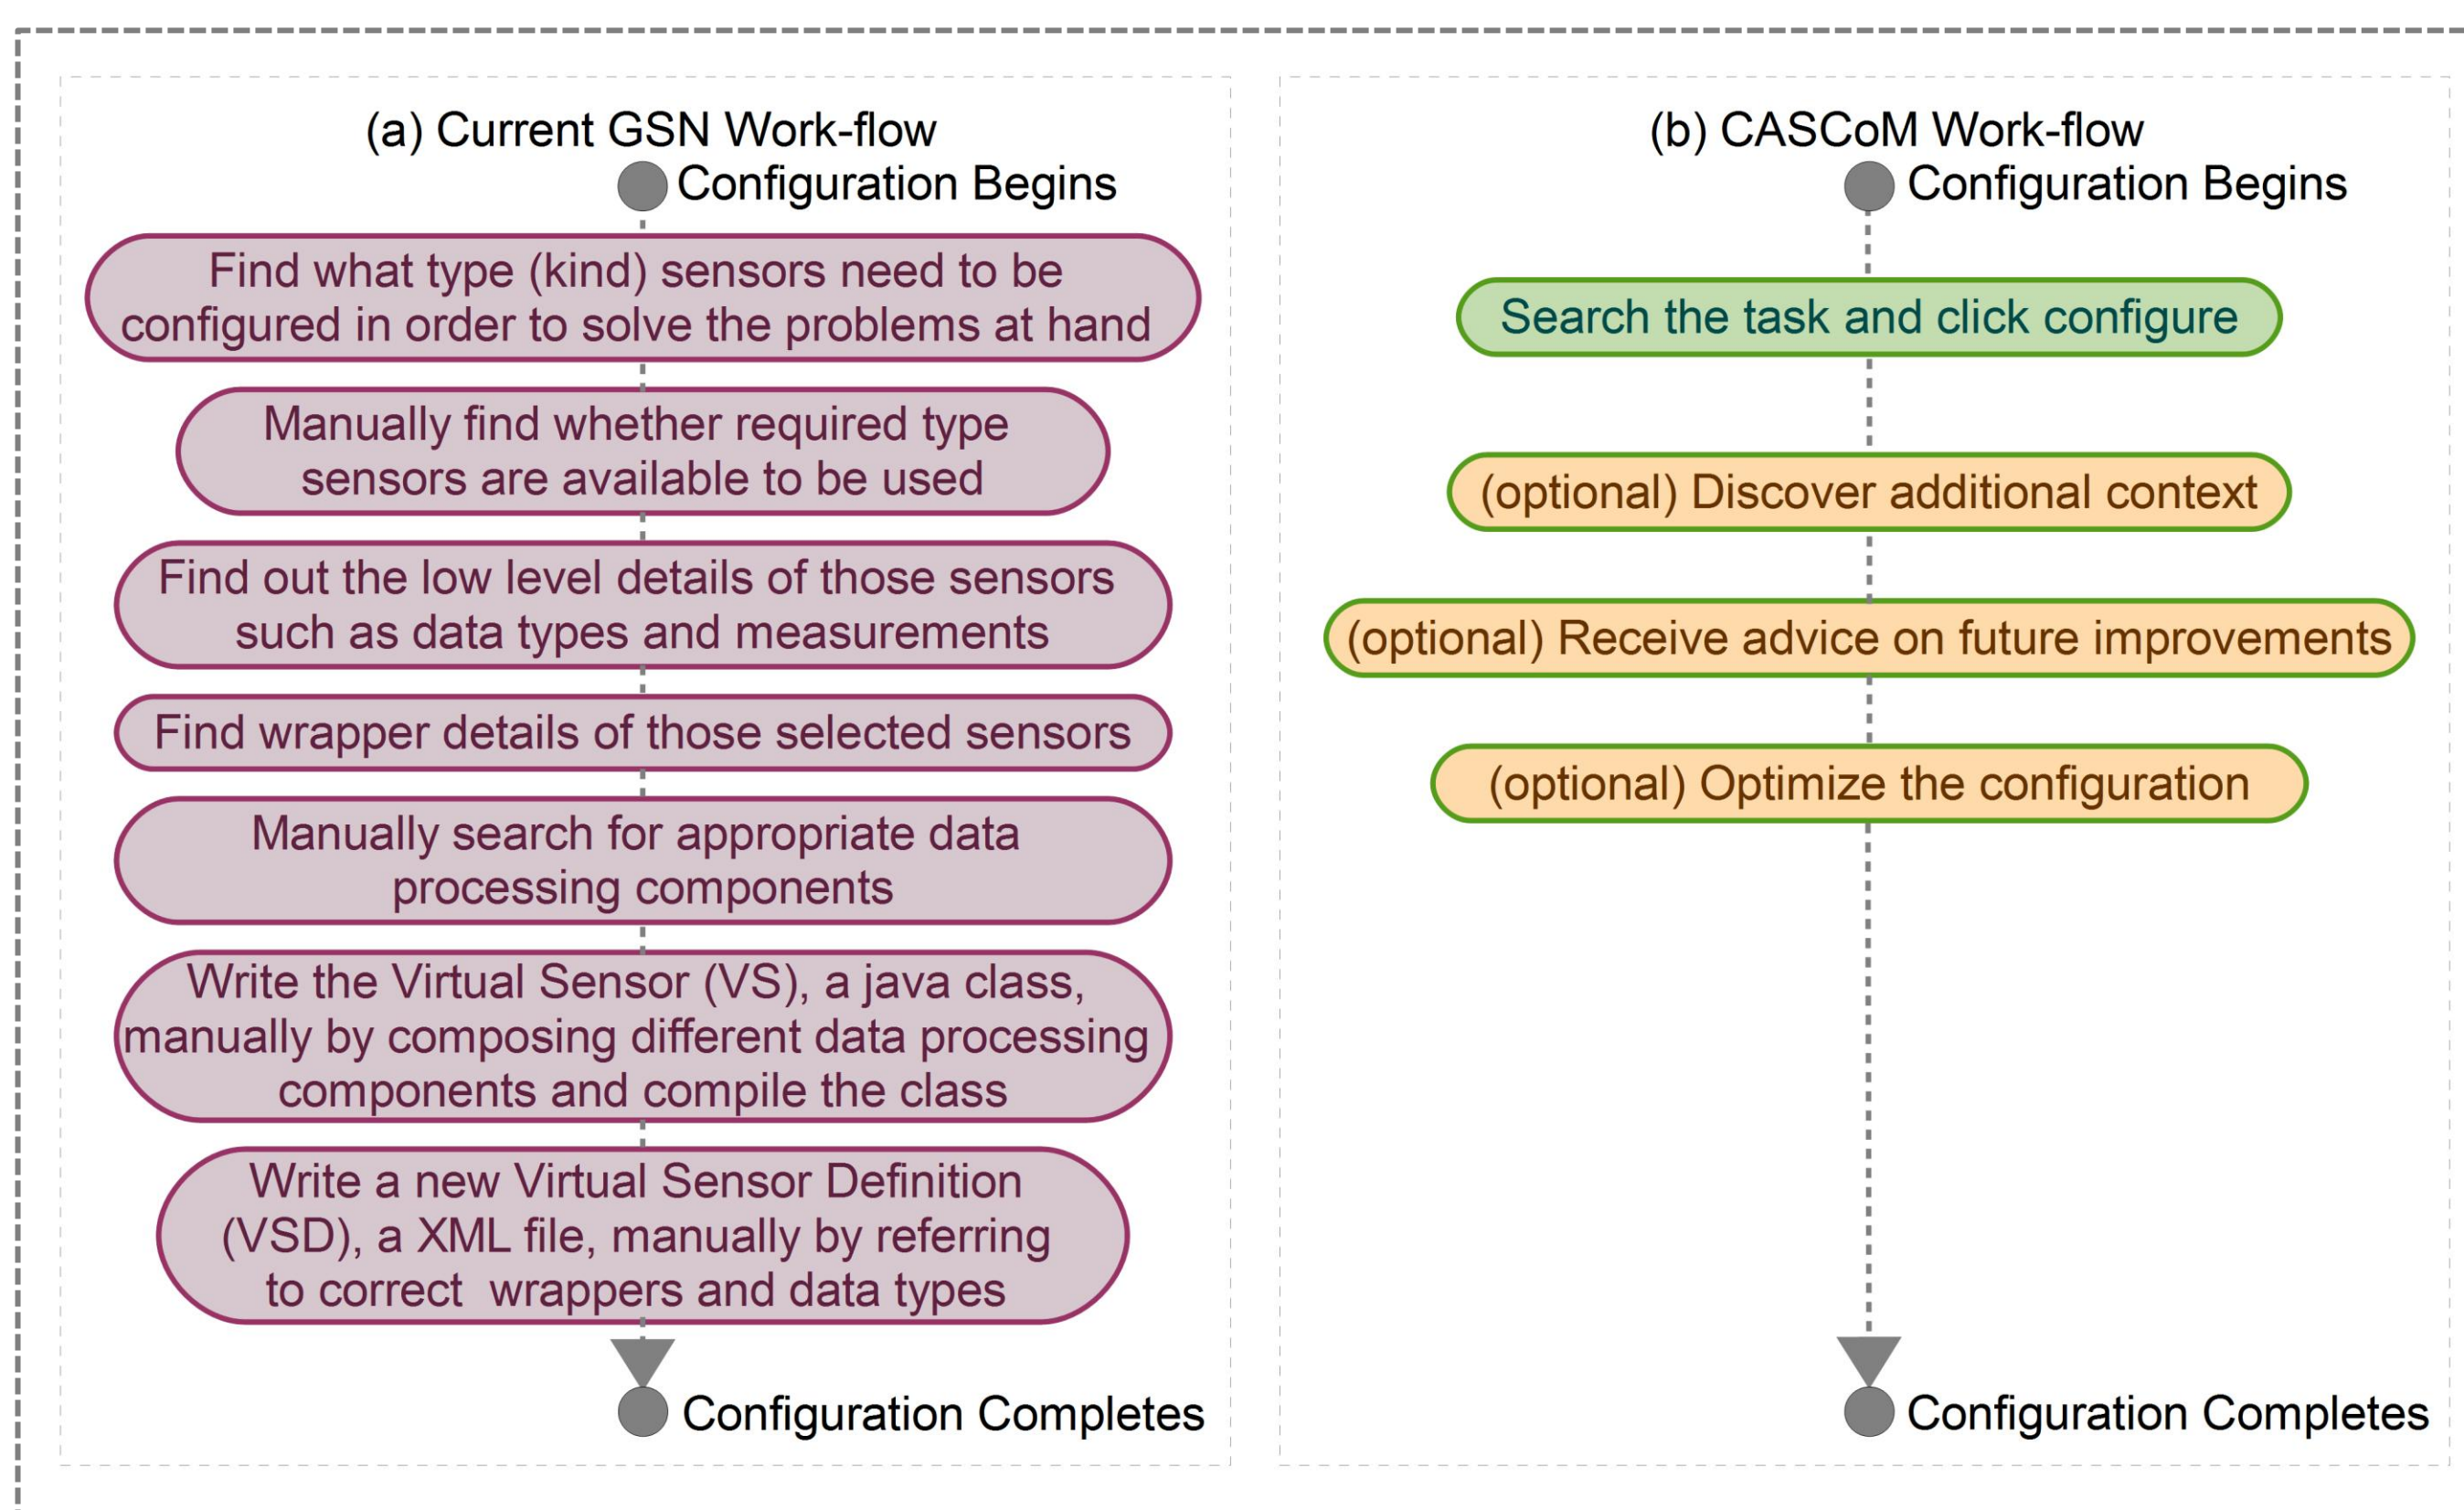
(a) Current GSN Work-flow

Configuration Begins

Find what type (kind) sensors need to be configured in order to solve the problems at hand

Manually find whether required type sensors are available to be used

Find out the low level details of those sensors such as data types and measurements

Find wrapper details of those selected sensors

Manually search for appropriate data processing components

Write the Virtual Sensor (VS), a java class, manually by composing different data processing components and compile the class

Write a new Virtual Sensor Definition (VSD), a XML file, manually by referring to correct wrappers and data types

Configuration Completes

(b) CASCoM Work-flow

Configuration Begins

Search the task and click configure

(optional) Discover additional context

(optional) Receive advice on future improvements

(optional) Optimize the configuration

Configuration Completes